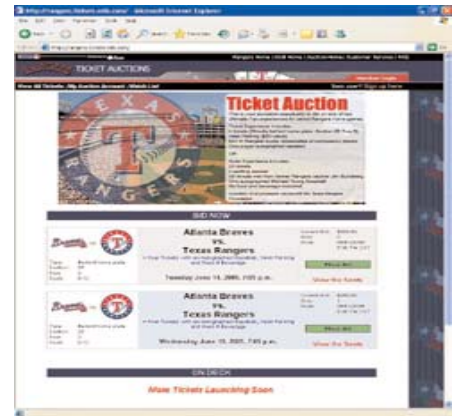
TICKET AUCTIONS

Ticket Auction

TEXAS RANGERS

BID NOW

Atlanta Braves
vs.
Texas Rangers

Tuesday, June 14, 2005, 7:05 p.m.

Place Bid

View the Seats

Atlanta Braves
vs.
Texas Rangers

Wednesday, June 15, 2005, 7:05 p.m.

Place Bid

View the Seats

ON DECK

More Tickets Launching Soon